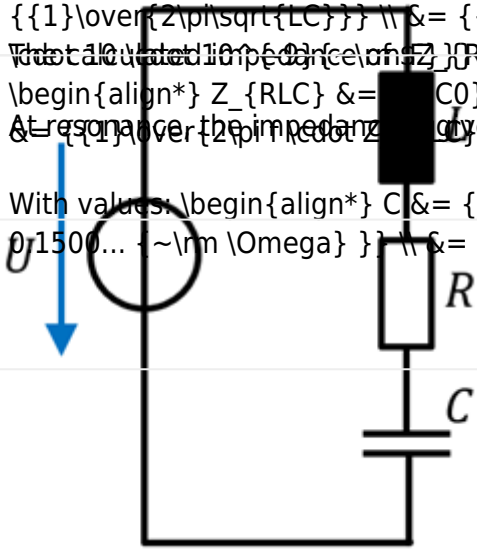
{{1}\over{2\pi\sqrt{LC}}} \\ &= {

The total impedance \underline{Z}_{R

\begin{align*} Z_{RLC} &= C0}

At resonance, the impedance
&= {{1}\over{2\pi f \cdot Z

With values: \begin{align*} C &= {
0.1500... {~\rm \Omega} }} \\ &=

U

L

R

C